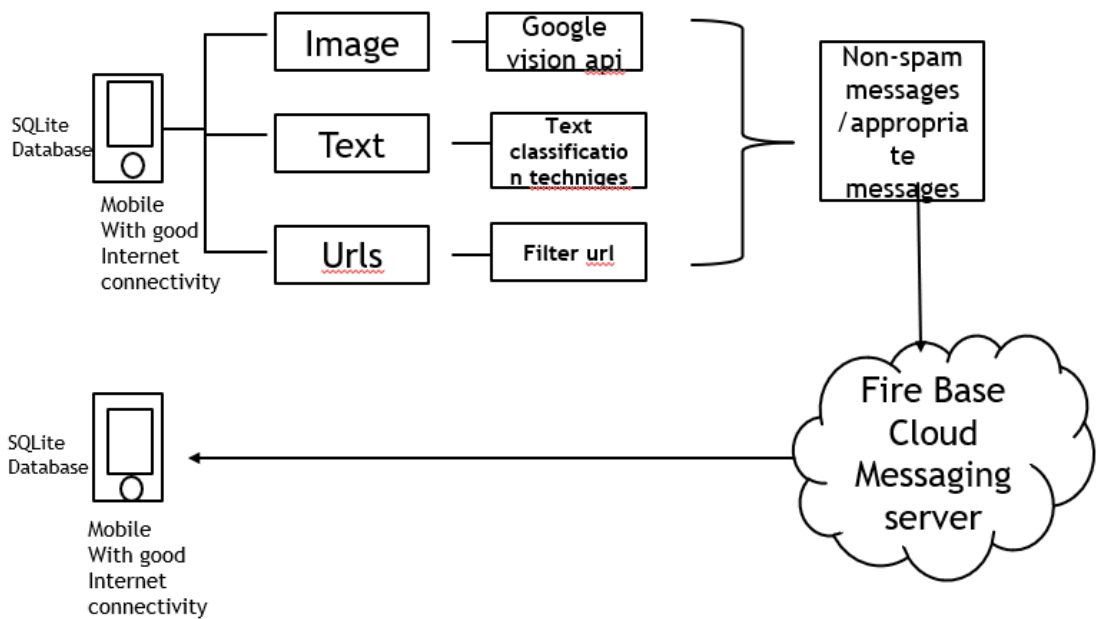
SQLite Database

Mobile With good Internet connectivity

Image

Google vision api

Text

Text classificatio n techniqes

Urls

Filter url

Non-spam messages /appropria te messages

Fire Base Cloud Messaging server

SQLite Database

Mobile With good Internet connectivity